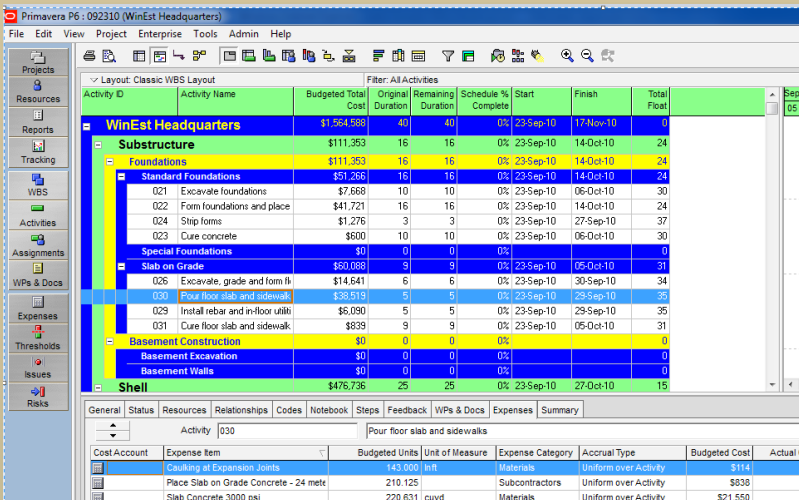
Primavera P6 : 092310 (WinEst Headquarters)

File Edit View Project Enterprise Tools Admin Help

Projects
Resources
Reports
Tracking
WBS
Activities
Assignments
WPs & Docs
Expenses
Thresholds
Issues
Risks

Layout: Classic WBS Layout
Filter: All Activities

| Activity ID | Activity Name | Budgeted Total Cost | Original Duration | Remaining Duration | Schedule % Complete | Start | Finish | Total Float |
|---|---|---|---|---|---|---|---|---|
| WinEst Headquarters | | $1,564,588 | 40 | 40 | 0% | 23-Sep-10 | 17-Nov-10 | 0 |
| Substructure | | $111,353 | 16 | 16 | 0% | 23-Sep-10 | 14-Oct-10 | 24 |
| Foundations | | $111,353 | 16 | 16 | 0% | 23-Sep-10 | 14-Oct-10 | 24 |
| Standard Foundations | | $51,266 | 16 | 16 | 0% | 23-Sep-10 | 14-Oct-10 | 24 |
| 021 | Excavate foundations | $7,668 | 10 | 10 | 0% | 23-Sep-10 | 06-Oct-10 | 30 |
| 022 | Form foundations and place | $41,721 | 16 | 16 | 0% | 23-Sep-10 | 14-Oct-10 | 24 |
| 024 | Strip forms | $1,276 | 3 | 3 | 0% | 23-Sep-10 | 27-Sep-10 | 37 |
| 023 | Cure concrete | $600 | 10 | 10 | 0% | 23-Sep-10 | 06-Oct-10 | 30 |
| Special Foundations | | $0 | 0 | 0 | 0% | | | 0 |
| Slab on Grade | | $60,088 | 9 | 9 | 0% | 23-Sep-10 | 05-Oct-10 | 31 |
| 026 | Excavate, grade and form fl | $14,641 | 6 | 6 | 0% | 23-Sep-10 | 30-Sep-10 | 34 |
| 030 | Pour floor slab and sidewalk | $38,519 | 5 | 5 | 0% | 23-Sep-10 | 29-Sep-10 | 35 |
| 029 | Install rebar and in-floor utili | $6,090 | 5 | 5 | 0% | 23-Sep-10 | 29-Sep-10 | 35 |
| 031 | Cure floor slab and sidewalk | $839 | 9 | 9 | 0% | 23-Sep-10 | 05-Oct-10 | 31 |
| Basement Construction | | $0 | 0 | 0 | 0% | | | 0 |
| Basement Excavation | | $0 | 0 | 0 | 0% | | | 0 |
| Basement Walls | | $0 | 0 | 0 | 0% | | | 0 |
| Shell | | $476,736 | 25 | 25 | 0% | 23-Sep-10 | 27-Oct-10 | 15 |

Sep
05

General Status Resources Relationships Codes Notebook Steps Feedback WPs & Docs Expenses Summary

Activity 030 Pour floor slab and sidewalks

| Cost Account | Expense Item | Budgeted Units | Unit of Measure | Expense Category | Accrual Type | Budgeted Cost | Actual |
|---|---|---|---|---|---|---|---|
| | Caulking at Expansion Joints | 143.000 | lnft | Materials | Uniform over Activity | $114 | |
| | Place Slab on Grade Concrete - 24 mete | 210.125 | | Subcontractors | Uniform over Activity | $838 | |
| | Slab Concrete 3000 psi | 220.631 | cuyd | Materials | Uniform over Activity | $21,550 | |